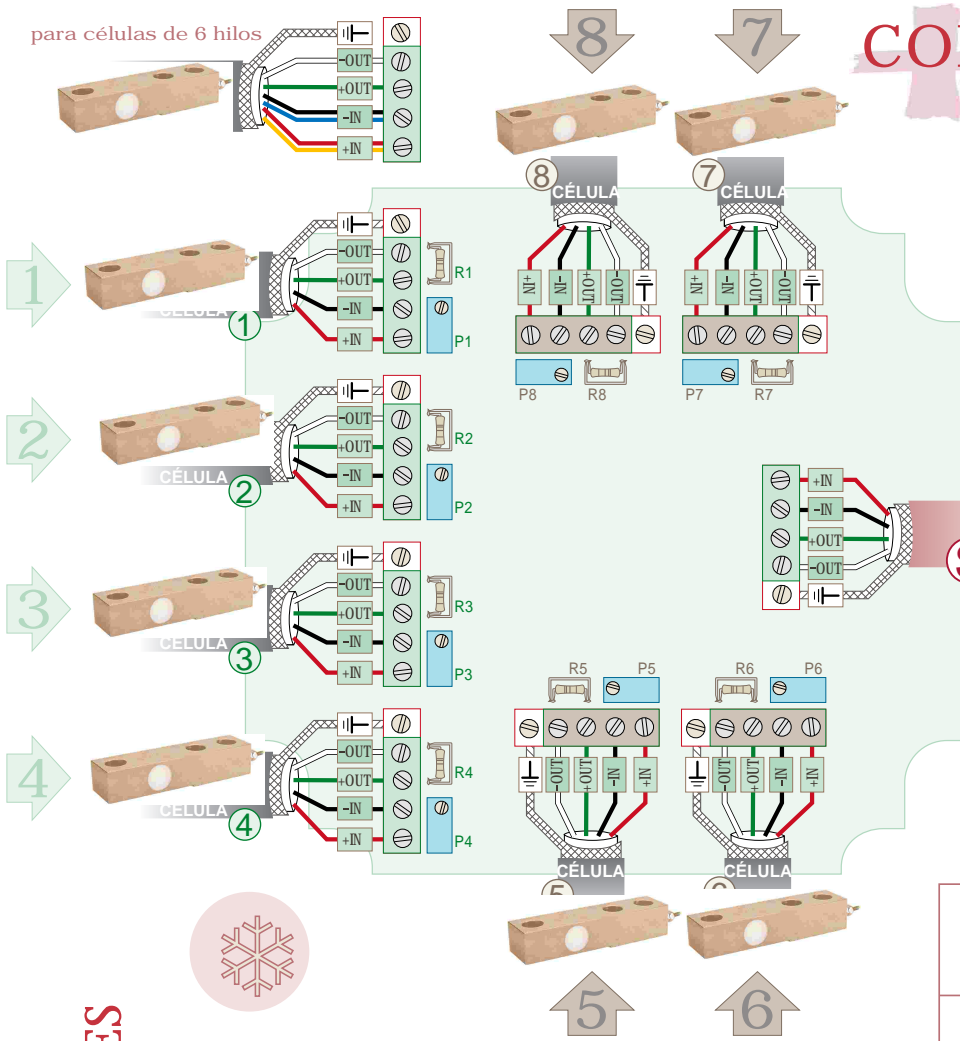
para células de 6 hilos

-OUT
+OUT
-IN
+IN

8 7

CO

8 CÉLULA
7 CÉLULA

+IN -IN +OUT -OUT
+IN -IN +OUT -OUT

P8 R8
P7 R7

1
-OUT
+OUT
-IN
+IN
R1
P1
CÉLULA 1

2
-OUT
+OUT
-IN
+IN
R2
P2
CÉLULA 2

3
-OUT
+OUT
-IN
+IN
R3
P3
CÉLULA 3

4
-OUT
+OUT
-IN
+IN
R4
P4
CÉLULA 4

+IN
-IN
+OUT
-OUT

R5 P5
R6 P6

-OUT +OUT -IN +IN
-OUT +OUT -IN +IN

CÉLULA
CÉLULA

5 6